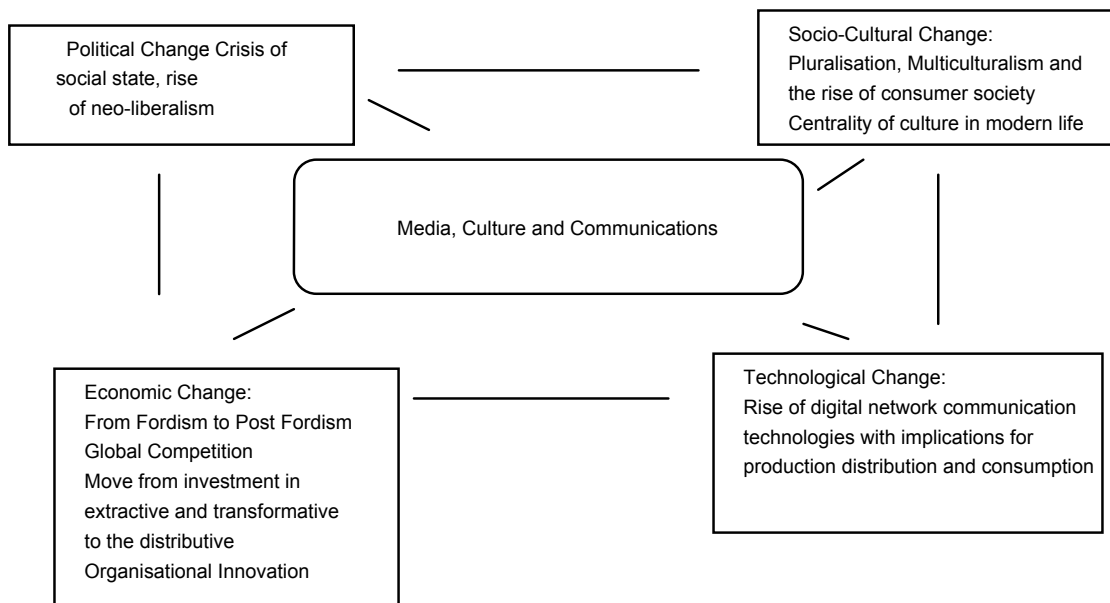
Political Change Crisis of social state, rise of neo-liberalism

Socio-Cultural Change:
Pluralisation, Multiculturalism and the rise of consumer society
Centrality of culture in modern life

Media, Culture and Communications

Economic Change:
From Fordism to Post Fordism
Global Competition
Move from investment in extractive and transformative to the distributive
Organisational Innovation

Technological Change:
Rise of digital network communication technologies with implications for production distribution and consumption